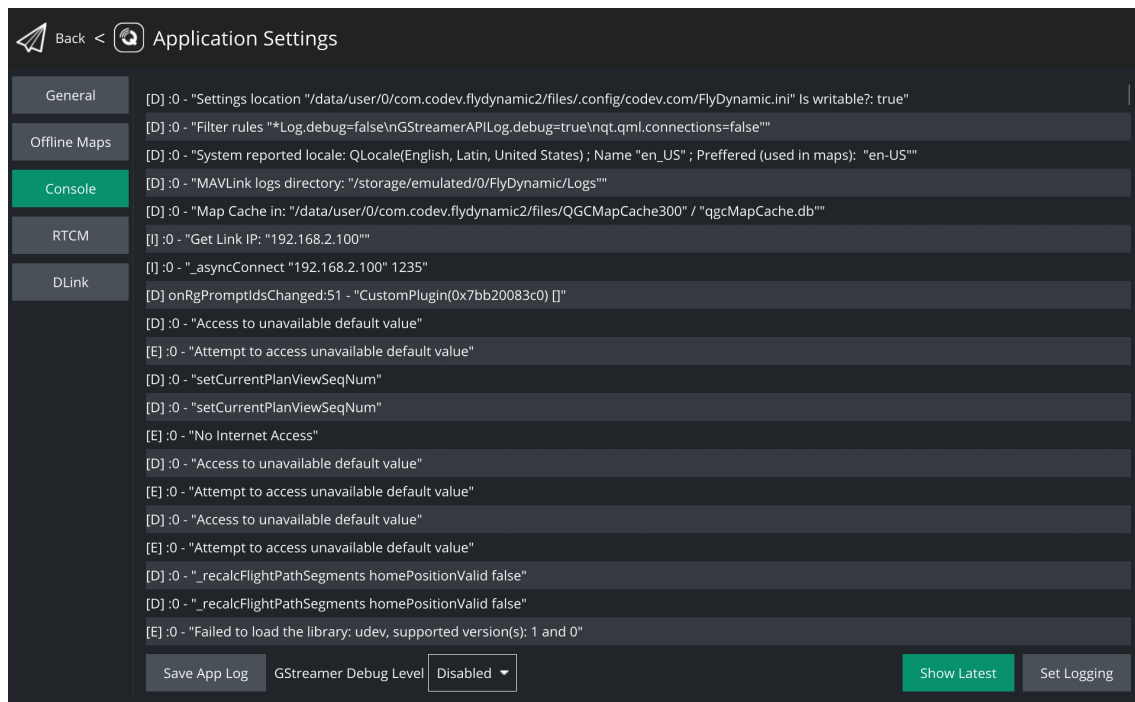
Back < Application Settings

General
Offline Maps
Console
RTCM
DLink

[D] :0 - "Settings location "/data/user/0/com.codev.flydynamic2/files/.config/codev.com/FlyDynamic.ini" Is writable?: true"
[D] :0 - "Filter rules "*Log.debug=false\nGStreamerAPILog.debug=true\nqt.qml.connections=false""
[D] :0 - "System reported locale: QLocale(English, Latin, United States) ; Name "en_US" ; Preffered (used in maps): "en-US""
[D] :0 - "MAVLink logs directory: "/storage/emulated/0/FlyDynamic/Logs""
[D] :0 - "Map Cache in: "/data/user/0/com.codev.flydynamic2/files/QGCMapCache300" / "qgcMapCache.db""
[I] :0 - "Get Link IP: "192.168.2.100""
[I] :0 - "_asyncConnect "192.168.2.100" 1235"
[D] onRgPromptIdsChanged:51 - "CustomPlugin(0x7bb20083c0) []"
[D] :0 - "Access to unavailable default value"
[E] :0 - "Attempt to access unavailable default value"
[D] :0 - "setCurrentPlanViewSeqNum"
[D] :0 - "setCurrentPlanViewSeqNum"
[E] :0 - "No Internet Access"
[D] :0 - "Access to unavailable default value"
[E] :0 - "Attempt to access unavailable default value"
[D] :0 - "Access to unavailable default value"
[E] :0 - "Attempt to access unavailable default value"
[D] :0 - "_recalcFlightPathSegments homePositionValid false"
[D] :0 - "_recalcFlightPathSegments homePositionValid false"
[E] :0 - "Failed to load the library: udev, supported version(s): 1 and 0"

Save App Log
GStreamer Debug Level
Disabled
Show Latest
Set Logging